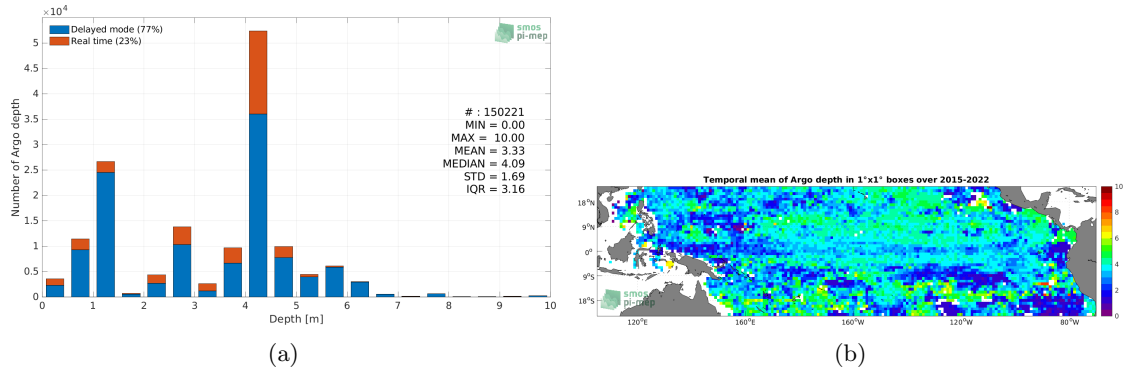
$\times 10^4$

Delayed mode (77%)
Real time (23%)

smos pi-mep

Number of Argo depth

5
4.5
4
3.5
3
2.5
2
1.5
1
0.5
0

# : 150221
MIN = 0.00
MAX = 10.00
MEAN = 3.33
MEDIAN = 4.09
STD = 1.69
IQR = 3.16

0 1 2 3 4 5 6 7 8 9 10
Depth [m]

(a)

Temporal mean of Argo depth in 1°x1° boxes over 2015-2022

18°N
9°N
0°
9°S
18°S

120°E 160°E 160°W 120°W 80°W

10
8
6
4
2
0

smos pi-mep

(b)